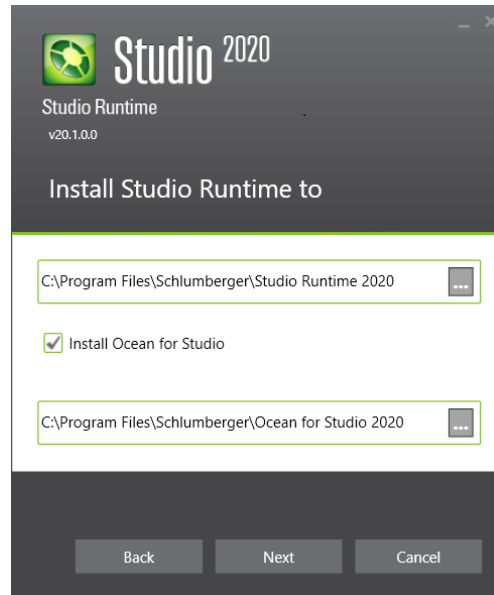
Studio 2020

Studio Runtime
v20.1.0.0

Install Studio Runtime to

C:\Program Files\Schlumberger\Studio Runtime 2020 ...

Install Ocean for Studio

C:\Program Files\Schlumberger\Ocean for Studio 2020 ...

Back Next Cancel